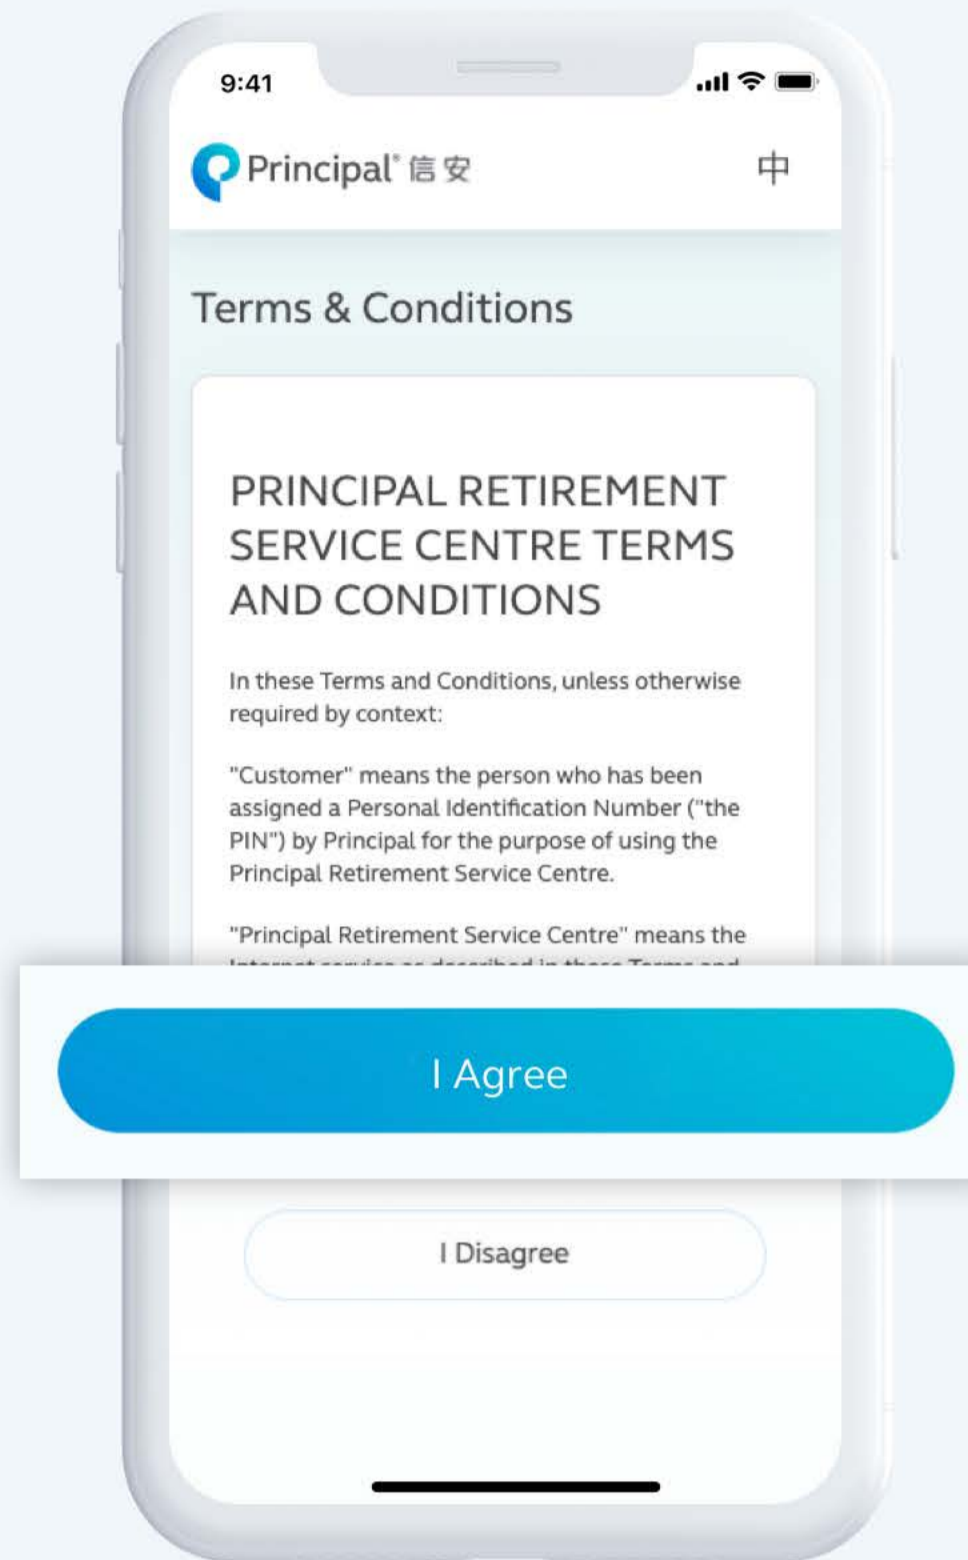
9:41

Principal® 信安

中

Terms & Conditions

PRINCIPAL RETIREMENT SERVICE CENTRE TERMS AND CONDITIONS

In these Terms and Conditions, unless otherwise required by context:

"Customer" means the person who has been assigned a Personal Identification Number ("the PIN") by Principal for the purpose of using the Principal Retirement Service Centre.

"Principal Retirement Service Centre" means the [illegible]

I Agree

I Disagree